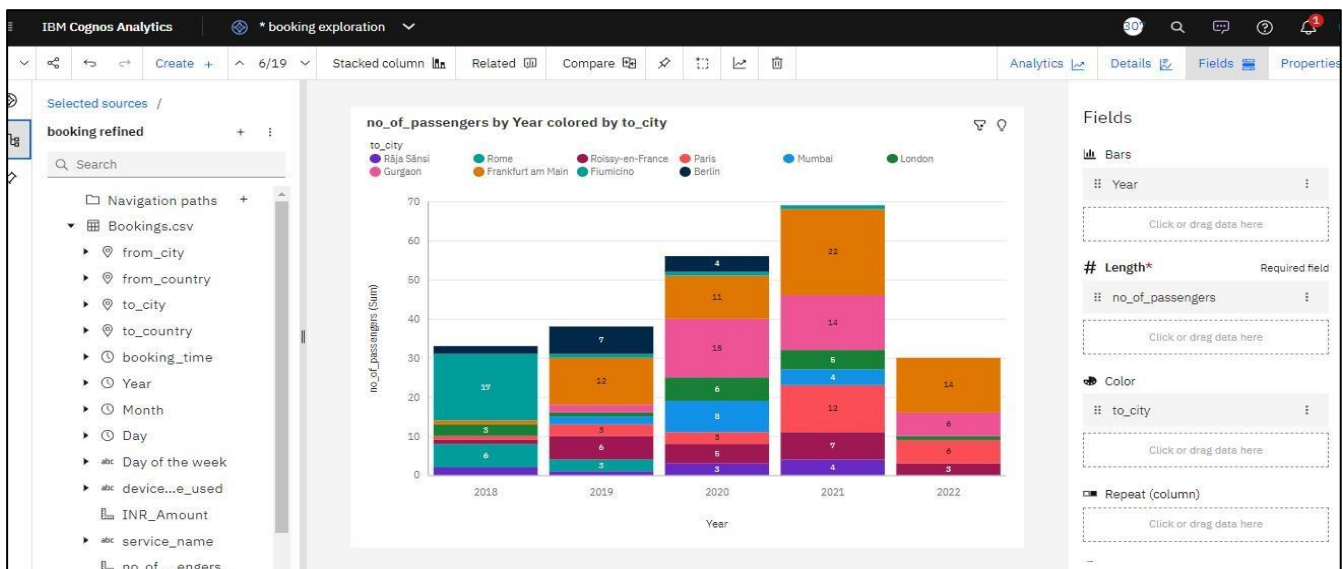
IBM Cognos Analytics * booking exploration

Create + 6/19 Stacked column Related Compare Analytics Details Fields Properties

Selected sources /
booking refined
Search
Navigation paths +
Bookings.csv
from_city
from_country
to_city
to_country
booking_time
Year
Month
Day
abc Day of the week
abc device...e_used
INR_Amount
abc service_name
no_of...engers

no_of_passengers by Year colored by to_city
to_city
Rāja Sānsi Rome Roissy-en-France Paris Mumbai London
Gurgaon Frankfurt am Main Fiumicino Berlin

70
60
50
40
30
20
10
0
no_of_passengers (Sum)

19
3
6
7
12
3
6
3
4
11
15
6
8
3
5
3
22
14
5
4
12
7
4
14
6
6
3

2018 2019 2020 2021 2022
Year

Fields
Bars
Year
Click or drag data here
# Length* Required field
no_of_passengers
Click or drag data here
Color
to_city
Click or drag data here
Repeat (column)
Click or drag data here